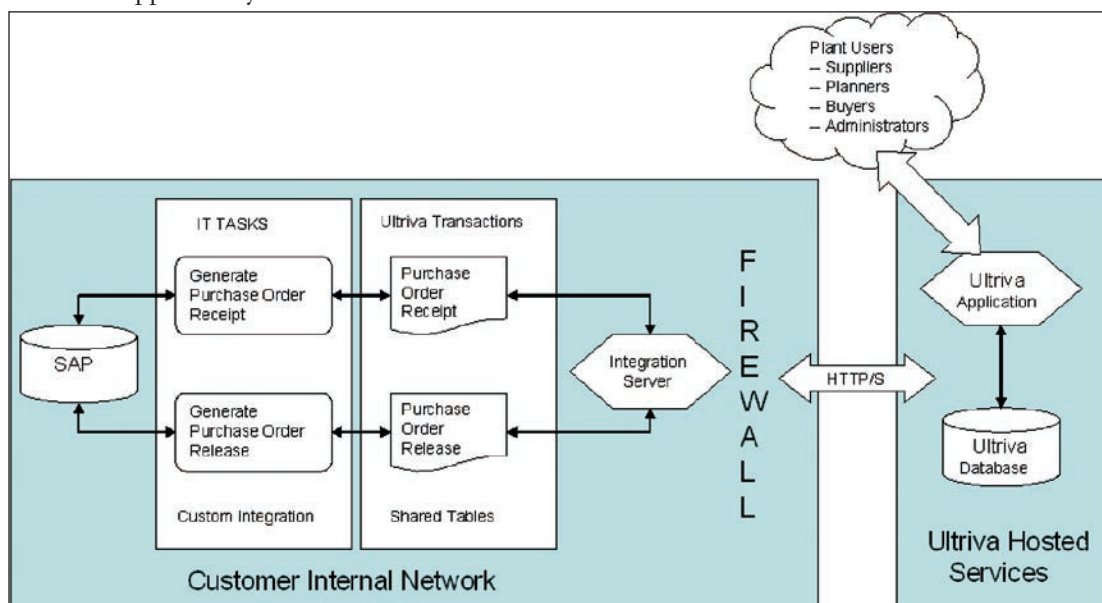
Plant Users
– Suppliers
– Planners
– Buyers
– Administrators

IT TASKS

Generate Purchase Order Receipt

Generate Purchase Order Release

Custom Integration

Ultriva Transactions

Purchase Order Receipt

Purchase Order Release

Shared Tables

SAP

Integration Server

F
I
R
E
W
A
L
L

HTTP/S

Ultriva Application

Ultriva Database

Customer Internal Network

Ultriva Hosted Services